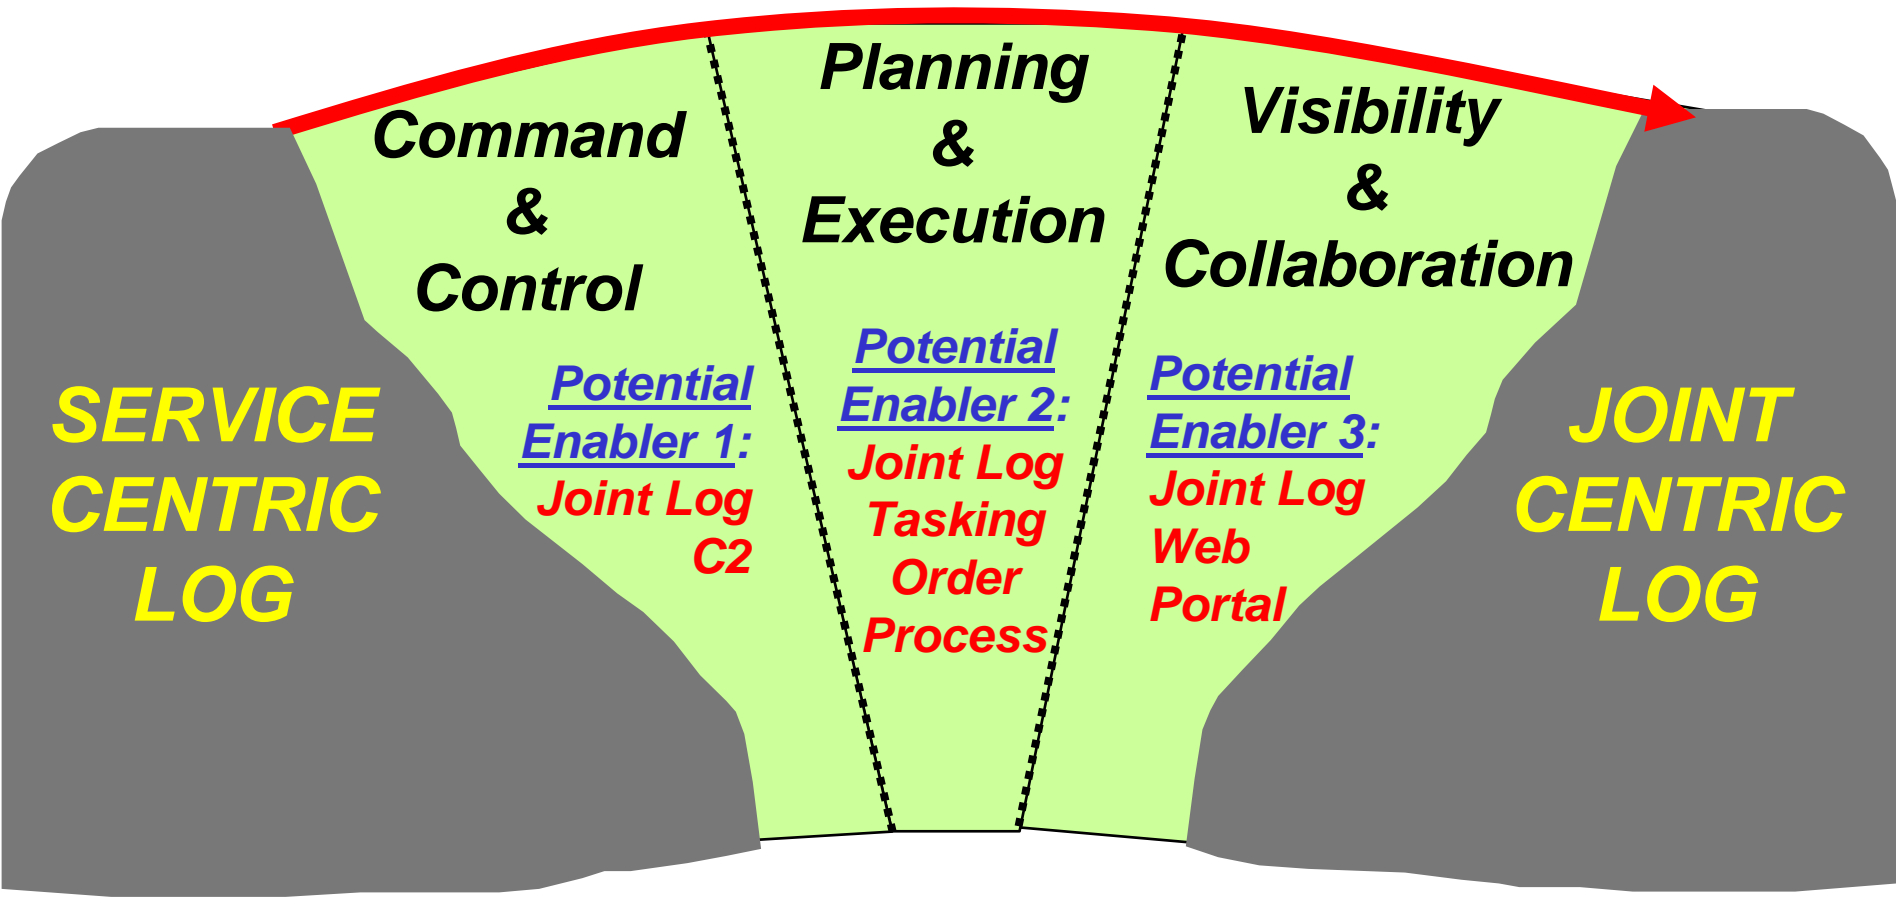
SERVICE CENTRIC LOG

Command & Control

Potential Enabler 1: Joint Log C2

Planning & Execution

Potential Enabler 2: Joint Log Tasking Order Process

Visibility & Collaboration

Potential Enabler 3: Joint Log Web Portal

JOINT CENTRIC LOG